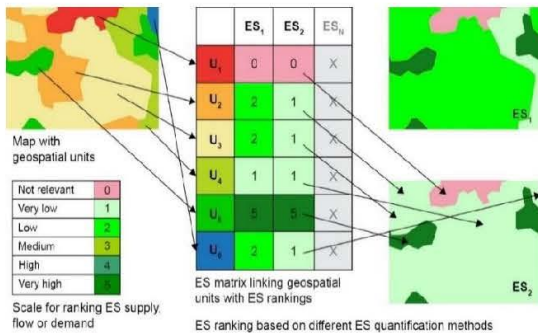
Map with geospatial units

| Not relevant | 0 |
|---|---|
| Very low | 1 |
| Low | 2 |
| Medium | 3 |
| High | 4 |
| Very high | 5 |

Scale for ranking ES supply, flow or demand

| | $ES_1$ | $ES_2$ | $ES_N$ |
|---|---|---|---|
| $U_1$ | 0 | 0 | X |
| $U_2$ | 2 | 1 | X |
| $U_3$ | 2 | 1 | X |
| $U_4$ | 1 | 1 | X |
| $U_5$ | 5 | 5 | X |
| $U_6$ | 2 | 1 | X |

ES matrix linking geospatial units with ES rankings

$ES_1$

$ES_2$

ES ranking based on different ES quantification methods